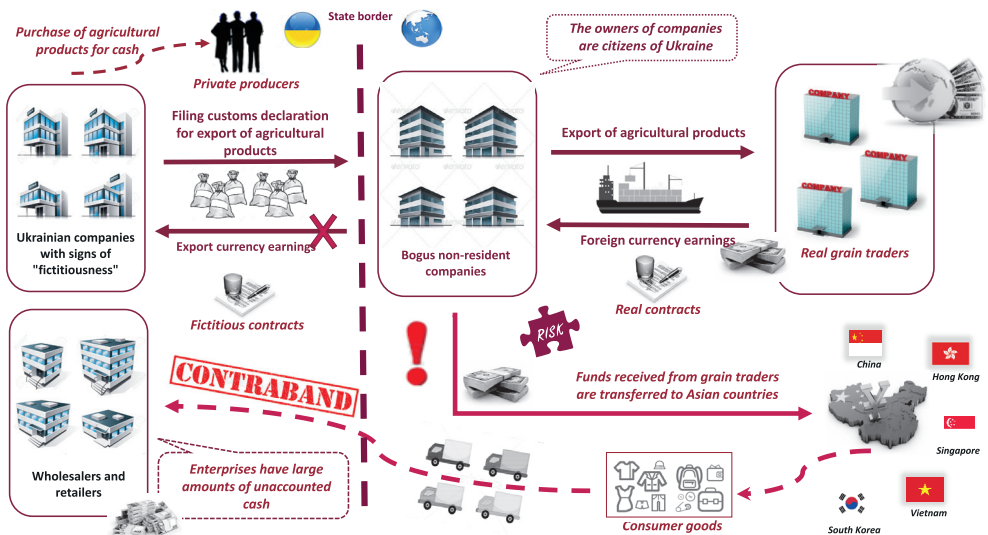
Purchase of agricultural products for cash

State border

The owners of companies are citizens of Ukraine

Private producers

Filing customs declaration for export of agricultural products

Export of agricultural products

COMPANY

COMPANY

COMPANY

Ukrainian companies with signs of "fictitiousness"

Export currency earnings

Bogus non-resident companies

Foreign currency earnings

Real grain traders

Fictitious contracts

Real contracts

RISK

China

Hong Kong

CONTRABAND

Funds received from grain traders are transferred to Asian countries

Singapore

Wholesalers and retailers

Enterprises have large amounts of unaccounted cash

Consumer goods

South Korea

Vietnam